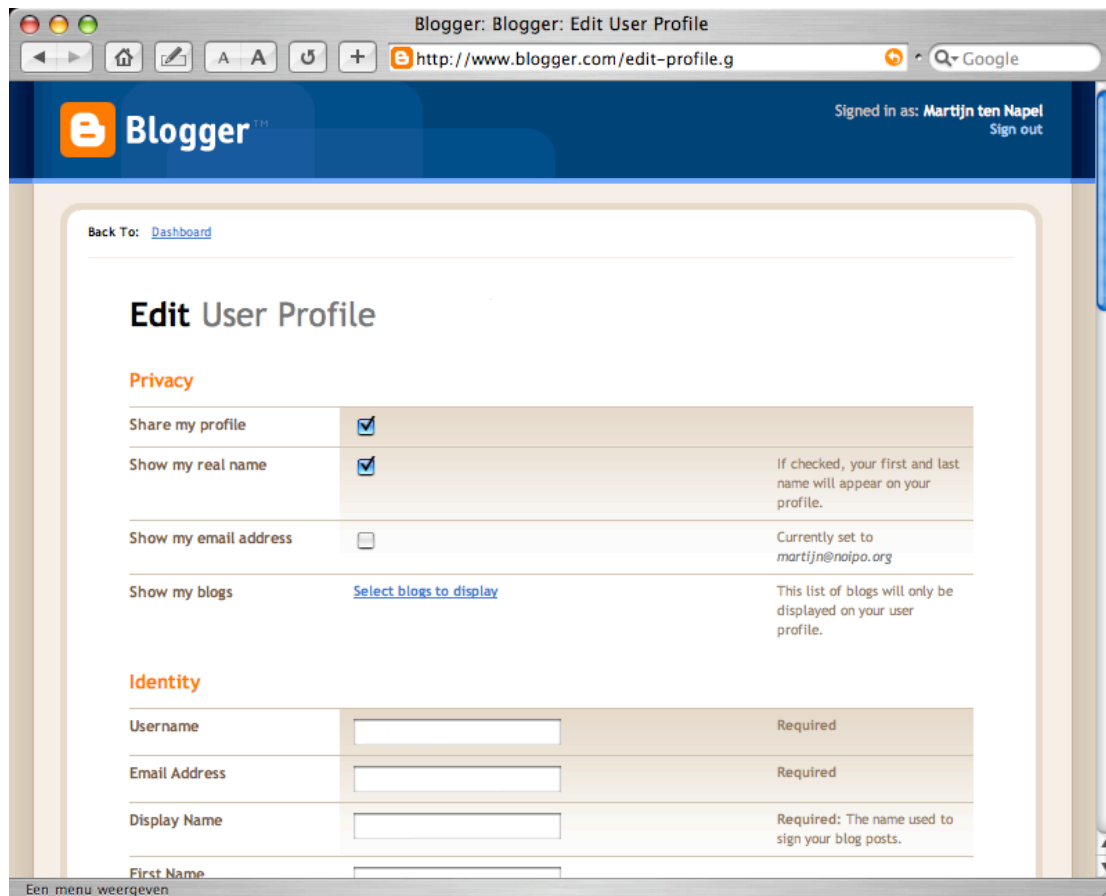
Blogger: Blogger: Edit User Profile

A A

http://www.blogger.com/edit-profile.g

Google

Blogger™

Signed in as: Martijn ten Napel
Sign out

Back To: Dashboard

Edit User Profile

Privacy

| | | |
|---|---|---|
| Share my profile | ☑ | |
| Show my real name | ☑ | If checked, your first and last name will appear on your profile. |
| Show my email address | ☐ | Currently set to martijn@noipo.org |
| Show my blogs | Select blogs to display | This list of blogs will only be displayed on your user profile. |

Identity

| | | |
|---|---|---|
| Username | | Required |
| Email Address | | Required |
| Display Name | | Required: The name used to sign your blog posts. |
| First Name | | |

Een menu weergeven